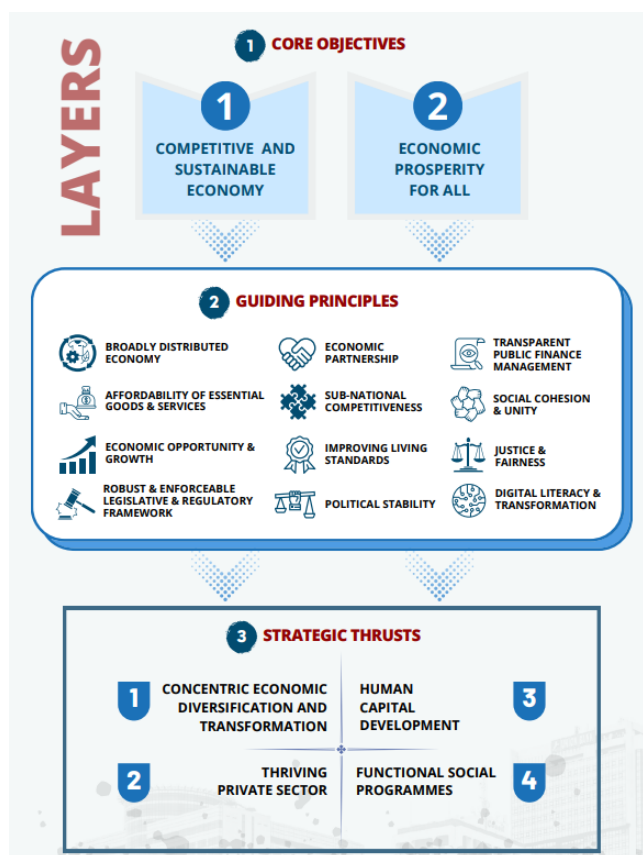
LAYERS

1 CORE OBJECTIVES

1
COMPETITIVE AND SUSTAINABLE ECONOMY

2
ECONOMIC PROSPERITY FOR ALL

2 GUIDING PRINCIPLES

BROADLY DISTRIBUTED ECONOMY

ECONOMIC PARTNERSHIP

TRANSPARENT PUBLIC FINANCE MANAGEMENT

AFFORDABILITY OF ESSENTIAL GOODS & SERVICES

SUB-NATIONAL COMPETITIVENESS

SOCIAL COHESION & UNITY

ECONOMIC OPPORTUNITY & GROWTH

IMPROVING LIVING STANDARDS

JUSTICE & FAIRNESS

ROBUST & ENFORCEABLE LEGISLATIVE & REGULATORY FRAMEWORK

POLITICAL STABILITY

DIGITAL LITERACY & TRANSFORMATION

3 STRATEGIC THRUSTS

1
CONCENTRIC ECONOMIC DIVERSIFICATION AND TRANSFORMATION

HUMAN CAPITAL DEVELOPMENT
3

2
THRIVING PRIVATE SECTOR

FUNCTIONAL SOCIAL PROGRAMMES
4